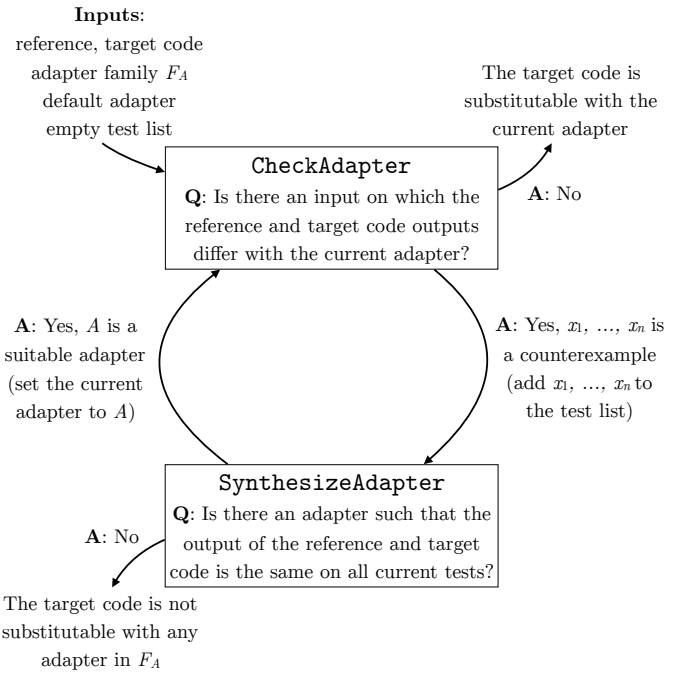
**Inputs**:
reference, target code
adapter family $F_A$
default adapter
empty test list

The target code is substitutable with the current adapter

CheckAdapter
**Q**: Is there an input on which the reference and target code outputs differ with the current adapter?

**A**: No

**A**: Yes, $A$ is a suitable adapter (set the current adapter to $A$)

**A**: Yes, $x_1$, ..., $x_n$ is a counterexample (add $x_1$, ..., $x_n$ to the test list)

SynthesizeAdapter
**Q**: Is there an adapter such that the output of the reference and target code is the same on all current tests?

**A**: No

The target code is not substitutable with any adapter in $F_A$